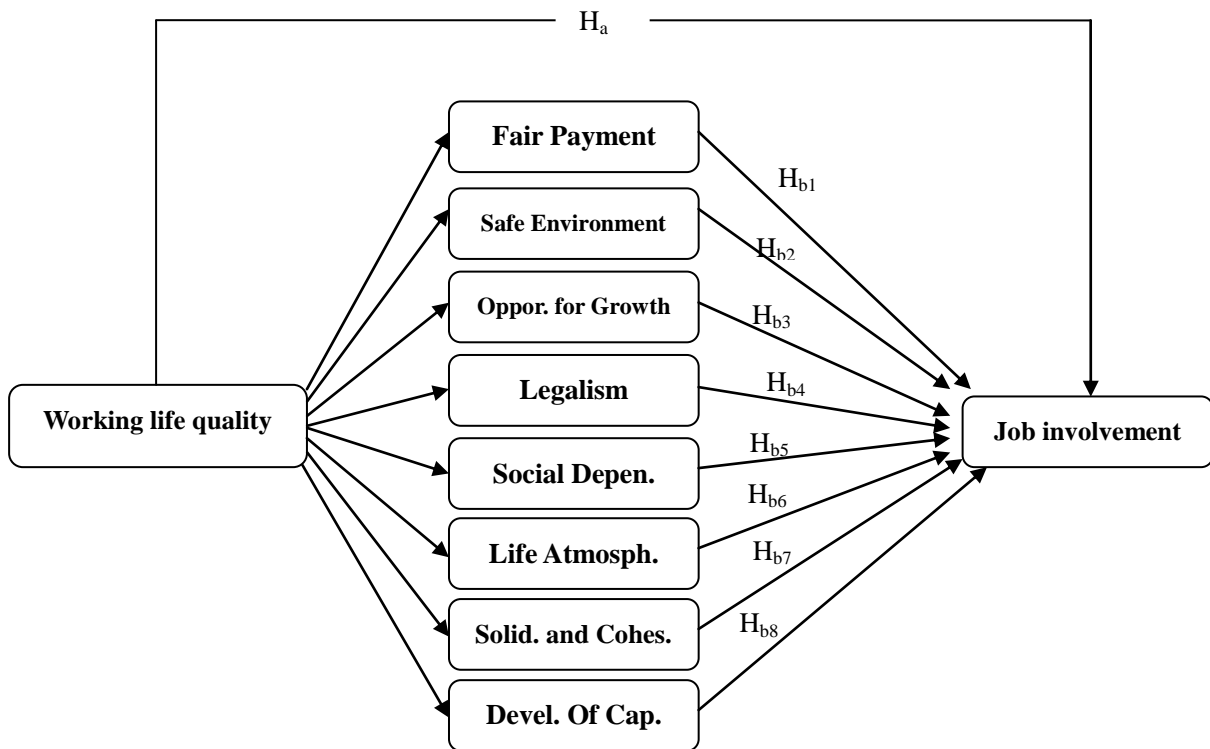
$H_a$

Fair Payment

$H_{b1}$

Safe Environment

$H_{b2}$

Oppor. for Growth

$H_{b3}$

Working life quality

Legalism

$H_{b4}$

Job involvement

Social Depen.

$H_{b5}$

$H_{b6}$

Life Atmosph.

$H_{b7}$

Solid. and Cohes.

$H_{b8}$

Devel. Of Cap.